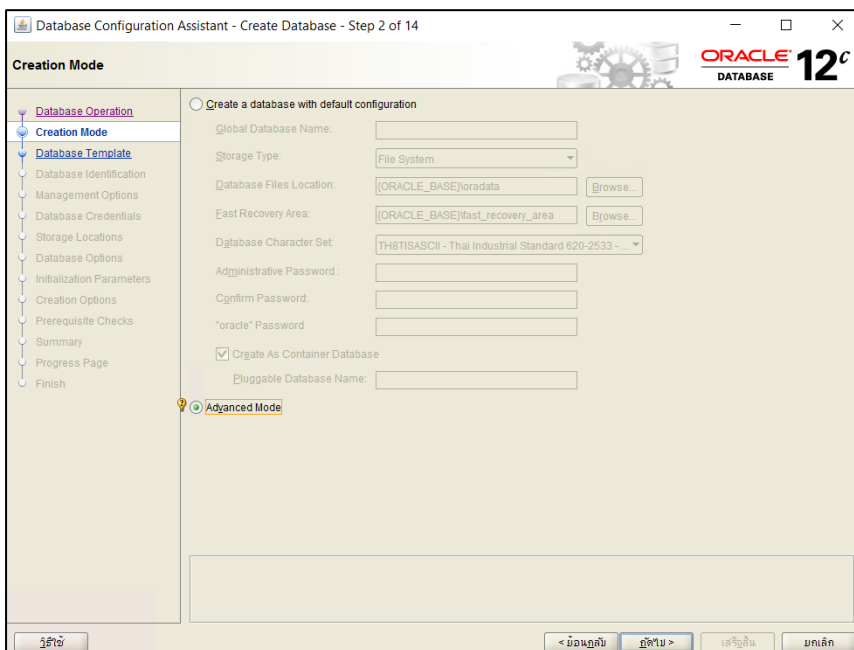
Database Configuration Assistant - Create Database - Step 2 of 14

Creation Mode

ORACLE DATABASE 12c

Database Operation
Creation Mode
Database Template
Database Identification
Management Options
Database Credentials
Storage Locations
Database Options
Initialization Parameters
Creation Options
Prerequisite Checks
Summary
Progress Page
Finish

Create a database with default configuration
Global Database Name:
Storage Type: File System
Database Files Location: {ORACLE_BASE}\oradata Browse...
Fast Recovery Area: {ORACLE_BASE}\fast_recovery_area Browse...
Database Character Set: TH8TISASCII - Thai Industrial Standard 620-2533 - ...
Administrative Password :
Confirm Password:
"oracle" Password
Create As Container Database
Pluggable Database Name:

Advanced Mode

วิธีใช้
< ย้อนกลับ
ถัดไป >
เสร็จสิ้น
ยกเลิก